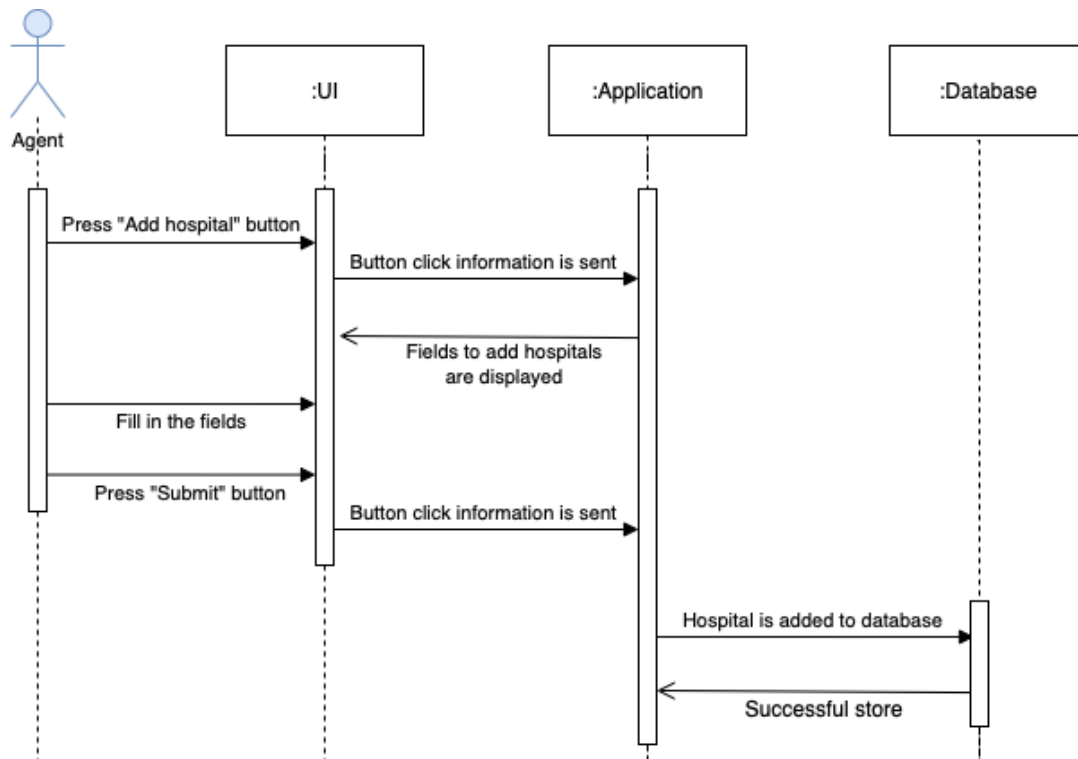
Agent

:UI

:Application

:Database

Press "Add hospital" button

Button click information is sent

Fields to add hospitals are displayed

Fill in the fields

Press "Submit" button

Button click information is sent

Hospital is added to database

Successful store